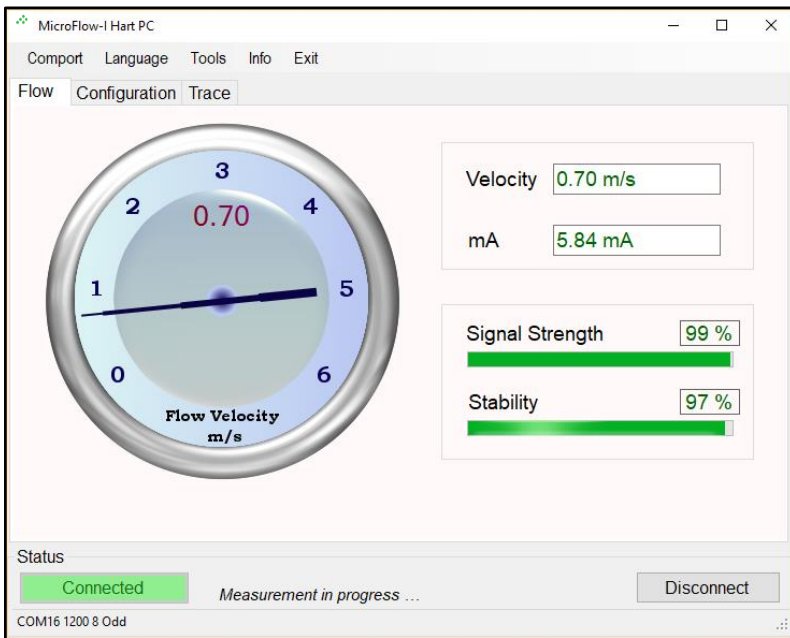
MicroFlow-I Hart PC

Comport Language Tools Info Exit

Flow Configuration Trace

3
2 4
0.70
1 5
0 6
Flow Velocity
m/s

Velocity 0.70 m/s

mA 5.84 mA

Signal Strength 99 %

Stability 97 %

Status

Connected

Measurement in progress …

Disconnect

COM16 1200 8 Odd